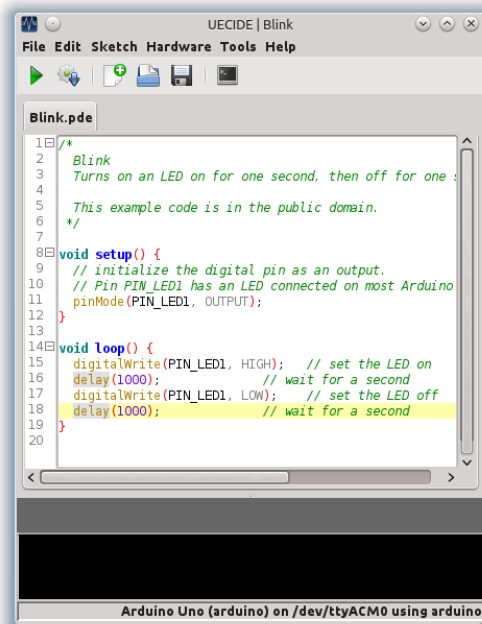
UECIDE | Blink

File Edit Sketch Hardware Tools Help

Blink.pde

1 /*
2  Blink
3  Turns on an LED on for one second, then off for one s
4
5  This example code is in the public domain.
6  */
7
8 void setup() {
9  // initialize the digital pin as an output.
10  // Pin PIN_LED1 has an LED connected on most Arduino
11  pinMode(PIN_LED1, OUTPUT);
12 }
13
14 void loop() {
15  digitalWrite(PIN_LED1, HIGH);   // set the LED on
16  delay(1000);              // wait for a second
17  digitalWrite(PIN_LED1, LOW);    // set the LED off
18  delay(1000);              // wait for a second
19 }
20

Arduino Uno (arduino) on /dev/ttyACM0 using arduino